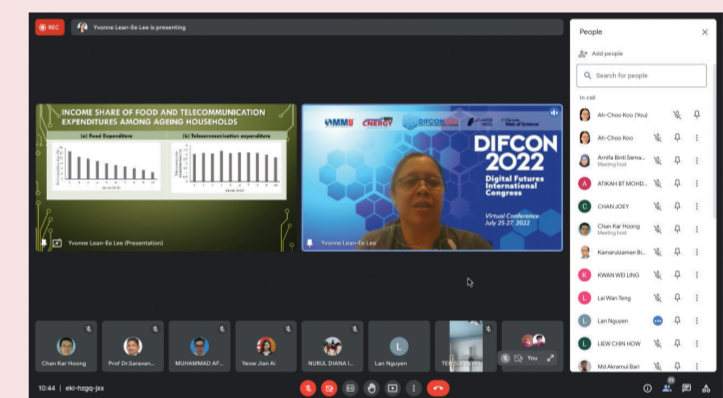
REC

Yvonne Lean-Ee Lee is presenting

INCOME SHARE OF FOOD AND TELECOMMUNICATION EXPENDITURES AMONG AGEING HOUSEHOLDS

(a) Food Expenditure

(b) Telecommunication expenditure

Yvonne Lean-Ee Lee (Presentation)

MMU

ENERGY

DIFCON

Web of Science

DIFCON 2022

Digital Futures International Congress

Virtual Conference July 25-27, 2022

Yvonne Lean-Ee Lee

People

Add people

Search for people

In call

Ah-Choo Koo (You)

Ah-Choo Koo

Amilla Binti Sama... Meeting host

A ATIKAH BT MOHD...

C CHAN JOEY

Chan Kar Hoong Meeting host

Kamaruzzaman Bi...

K KWAN WEI LING

L Lai Wan Teng

L Lan Nguyen

L LIEW CHIN HOW

Md Akramul Bari

Chan Kar Hoong

Prof Dr.Saravan...

MUHAMMAD AF...

Yeow Jian Ai

NURUL DIANA I...

L

Lan Nguyen

TE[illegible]

You

10:44 | ekl-hzgq-jxx